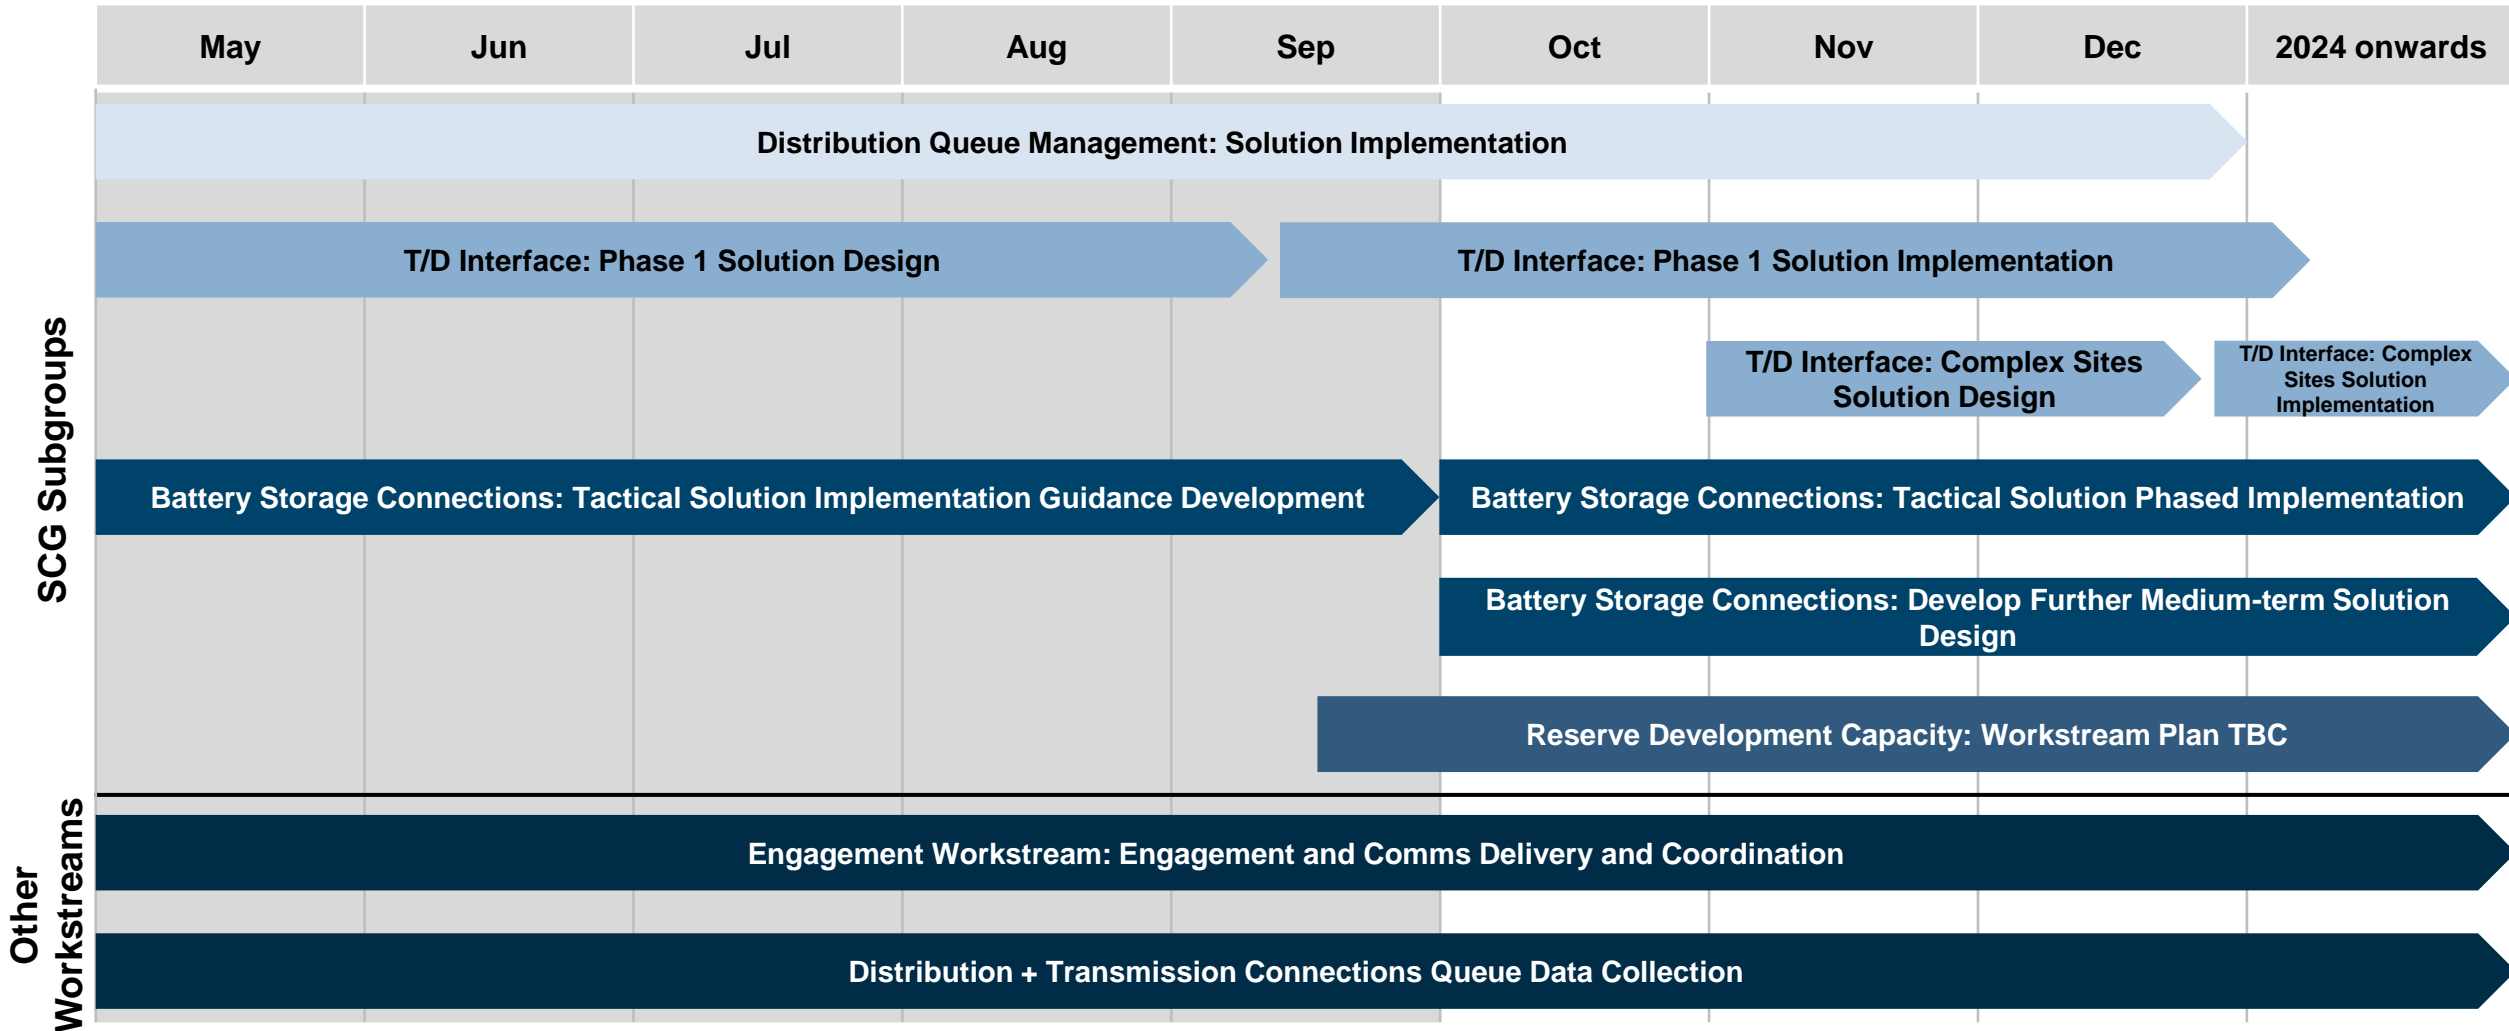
May

Jun

Jul

Aug

Sep

Oct

Nov

Dec

2024 onwards

SCG Subgroups

Distribution Queue Management: Solution Implementation

T/D Interface: Phase 1 Solution Design

T/D Interface: Phase 1 Solution Implementation

T/D Interface: Complex Sites Solution Design

T/D Interface: Complex Sites Solution Implementation

Battery Storage Connections: Tactical Solution Implementation Guidance Development

Battery Storage Connections: Tactical Solution Phased Implementation

Battery Storage Connections: Develop Further Medium-term Solution Design

Reserve Development Capacity: Workstream Plan TBC

Other Workstreams

Engagement Workstream: Engagement and Comms Delivery and Coordination

Distribution + Transmission Connections Queue Data Collection